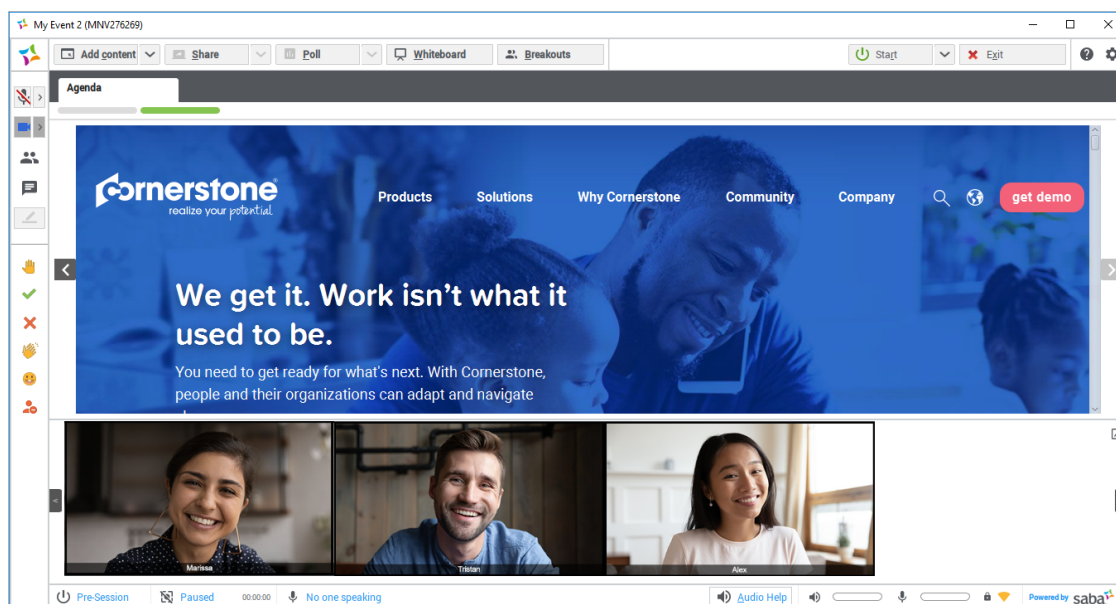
My Event 2 (MNV276269)

Add content Share Poll Whiteboard Breakouts Start Exit

Agenda

Cornerstone
realize your potential

Products Solutions Why Cornerstone Community Company get demo

We get it. Work isn't what it used to be.

You need to get ready for what's next. With Cornerstone, people and their organizations can adapt and navigate

Marissa Tristan Alex

Pre-Session Paused 00:00:00 No one speaking Audio Help Powered by saba